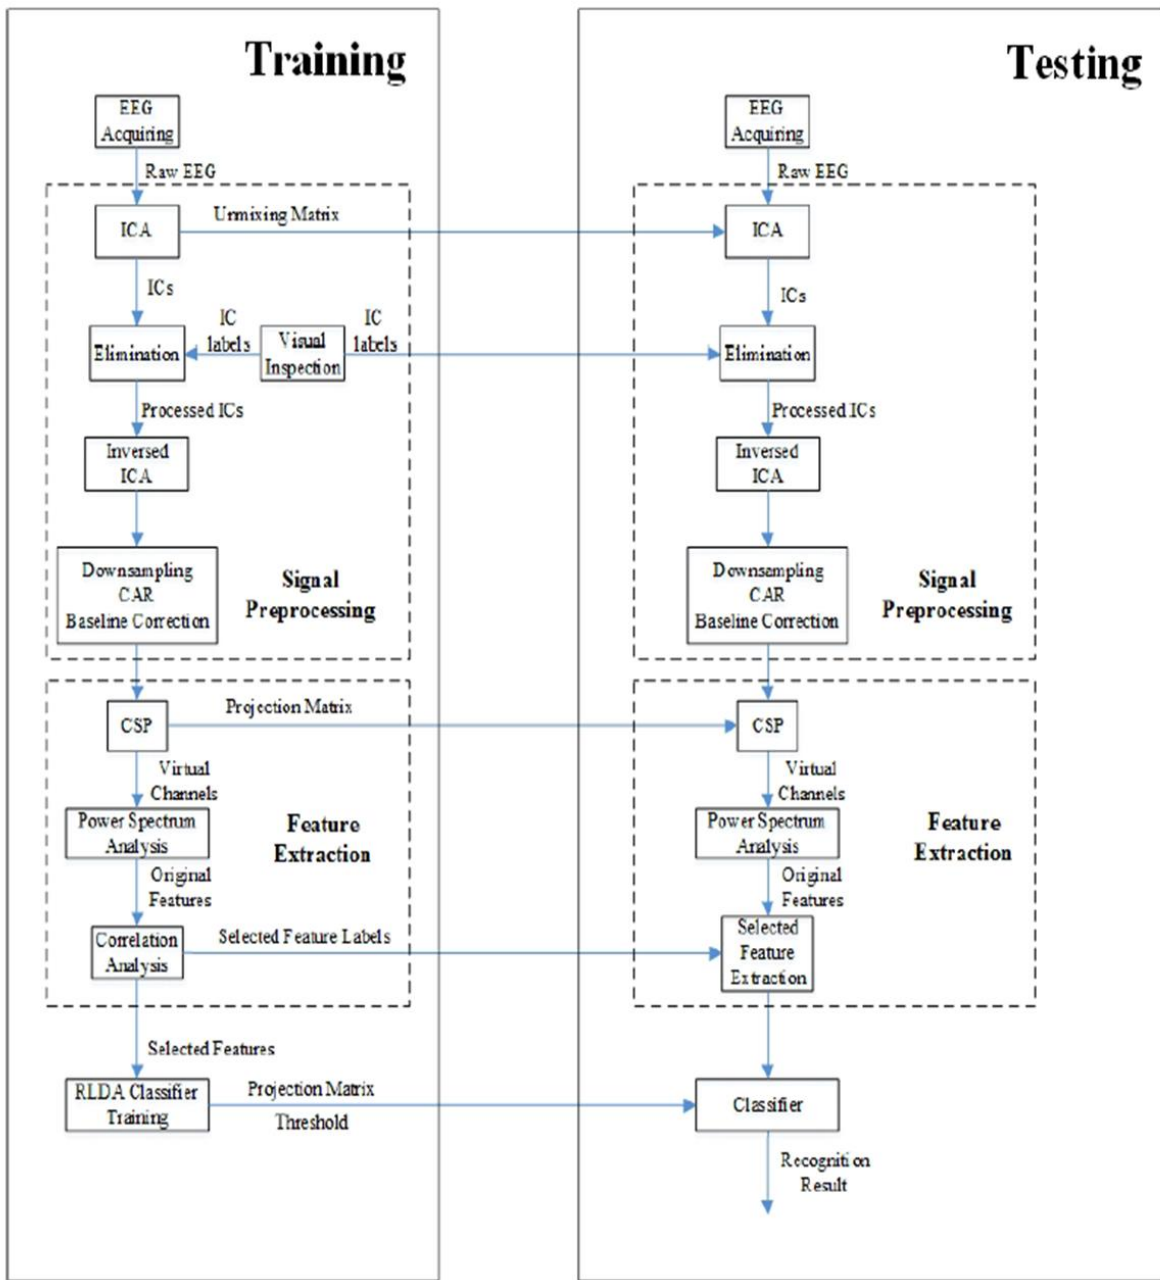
Training

EEG Acquiring

Raw EEG

ICA

Unmixing Matrix

ICs

IC labels

Visual Inspection

IC labels

Elimination

Processed ICs

Inversed ICA

Downsampling CAR Baseline Correction

Signal Preprocessing

CSP

Projection Matrix

Virtual Channels

Power Spectrum Analysis

Feature Extraction

Original Features

Correlation Analysis

Selected Feature Labels

Selected Features

RLDA Classifier Training

Projection Matrix

Threshold

Testing

EEG Acquiring

Raw EEG

ICA

ICs

Elimination

Processed ICs

Inversed ICA

Downsampling CAR Baseline Correction

Signal Preprocessing

CSP

Virtual Channels

Power Spectrum Analysis

Feature Extraction

Original Features

Selected Feature Extraction

Classifier

Recognition Result